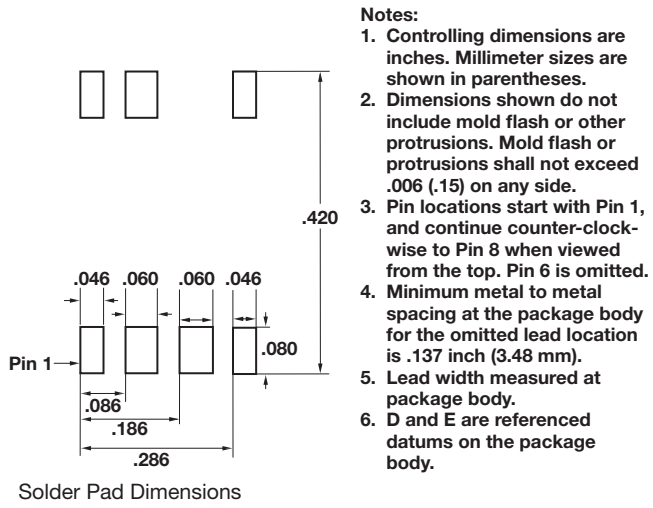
.420

.046 .060 .060 .046

Pin 1

.080

.086

.186

.286

Solder Pad Dimensions

Notes:
1. Controlling dimensions are inches. Millimeter sizes are shown in parentheses.
2. Dimensions shown do not include mold flash or other protrusions. Mold flash or protrusions shall not exceed .006 (.15) on any side.
3. Pin locations start with Pin 1, and continue counter-clockwise to Pin 8 when viewed from the top. Pin 6 is omitted.
4. Minimum metal to metal spacing at the package body for the omitted lead location is .137 inch (3.48 mm).
5. Lead width measured at package body.
6. D and E are referenced datums on the package body.